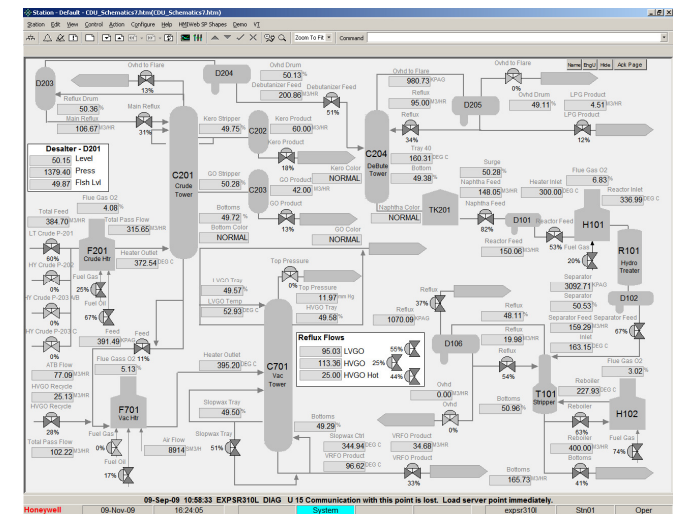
Station - Default - CDU_Schematics7.htm(CDU_Schematics7.htm)
Station Edit View Control Action Configure Help HMIWeb SP Shapes Demo VT
Zoom To Fit Command
Name Eng Hide Ack Page

D203
Ovhd to Flare
13%
D204
Ovhd Drum
50.13 %
Debutanizer Feed
200.86 M3/HR
Debutanizer Feed
51%
Ovhd to Flare
980.73 KPAG
Ovhd to Flare
0%
Reflux Drum
50.36 %
Main Reflux
Main Reflux
106.67 M3/HR
31%
Reflux
95.00 M3/HR
D205
Ovhd Drum
49.11 %
LPG Product
4.51 M3/HR
Reflux
34%
LPG Product
12%
Desalter - D201
50.15 Level
1379.40 Press
49.87 Flsh Lvl
Kero Stripper
49.75 %
C202
Kero Product
60.00 M3/HR
Kero Product
18%
C204
DeButa Tower
Tray 40
160.31 DEG C
Bottom
49.38 %
Surge
50.28 %
Naphtha Feed
148.05 M3/HR
Heater Inlet
300.00 DEG C
Flue Gas O2
6.83 %
Reactor Inlet
336.99 DEG C
C201
Crude Tower
Kero Color
NORMAL
GO Stripper
50.28 %
C203
GO Product
42.00 M3/HR
GO Product
13%
Naphtha Color
NORMAL
TK201
82%
D101
Reactor Feed
H101
Bottoms
49.72 %
Bottom Color
NORMAL
GO Color
NORMAL
Reactor Feed
150.06 M3/HR
53% Fuel Gas
20%
R101
Hydro Treater
Total Feed
384.70 M3/HR
Flue Gas O2
4.08 %
Total Pass Flow
315.65 M3/HR
LT Crude P-201
60%
HY Crude P-202
0%
HY Crude P-203 M
0%
HY Crude P-203 C
0%
F201
Crude Htr
Heater Outlet
372.54 DEG C
Fuel Gas
25%
Fuel Oil
67%
LVGO Tray
49.57 %
LVGO Temp
52.93 DEG C
Top Pressure
Top Pressure
11.97 mm Hg
HVGO Tray
49.58 %
Separator
3092.71 KPAG
Separator
50.53 %
Separator Feed
159.29 M3/HR
Separator Feed
67%
D102
Inlet
163.15 DEG C
Reflux
37%
Reflux
1070.09 M3/HR
Reflux
48.11 %
Feed
391.49 M3/HR
Feed 11%
Reflux Flows
95.03 LVGO 55%
113.36 HVGO 25%
25.00 HVGO Hot 44%
D106
Reflux
19.98 M3/HR
Reflux
54%
ATB Flow
77.09 M3/HR
Flue Gas O2
5.13 %
Heater Outlet
395.26 DEG C
C701
Vac Tower
Ovhd
0.00 M3/HR
Ovhd
0%
T101
Stripper
Flue Gas O2
3.02 %
HVGO Recycle
25.13 M3/HR
HVGO Recycle
28%
F701
Vac Htr
Slopwax Tray
49.50 %
Bottoms
50.96 %
Reboiler
227.93 DEG C
Total Pass Flow
102.22 M3/HR
Fuel Gas
0%
Air Flow
8914 M3/HR
Slopwax Tray
51%
Bottoms
49.29 %
Slopwax Ctrl
344.94 DEG C
VRFO Product
34.68 M3/HR
Reboiler
63%
Reboiler
400.00 M3/HR
H102
Fuel Gas
74%
Fuel Oil
17%
VRFO Product
96.62 DEG C
VRFO Product
33%
Bottoms
165.73 M3/HR
Bottoms
41%
09-Sep-09 10:58:33 EXPSR310L DIAG U 15 Communication with this point is lost. Load server point immediately.
Honeywell 09-Nov-09 16:24:05 System expsr310l Stn01 Oper